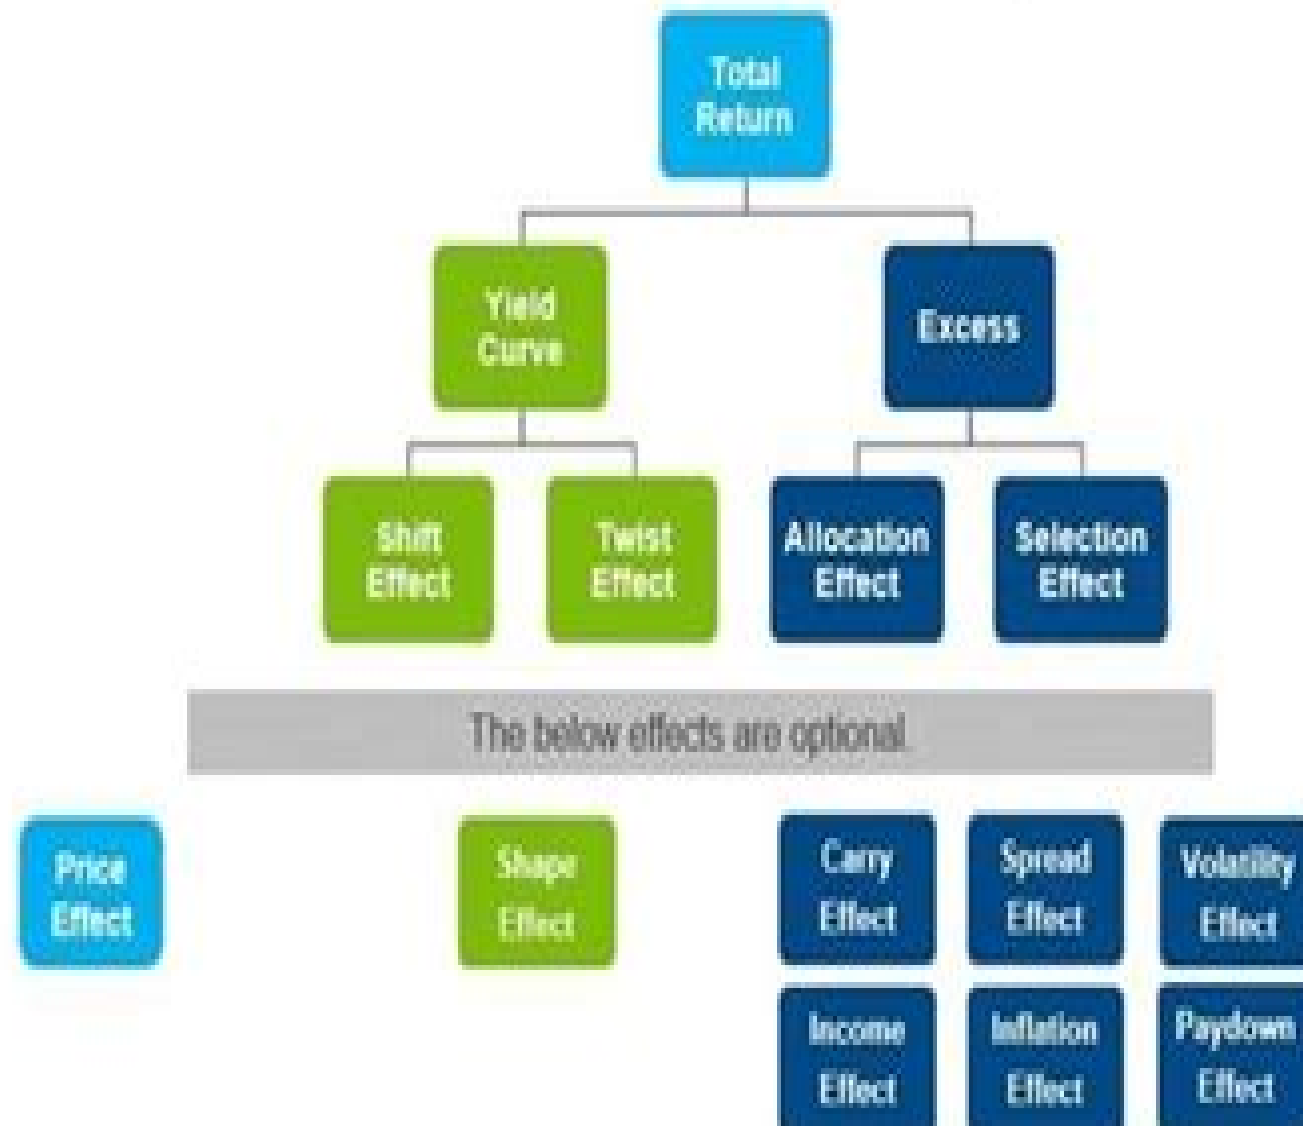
Total Return

Yield Curve

Excess

Shift Effect

Twist Effect

Allocation Effect

Selection Effect

The below effects are optional.

Price Effect

Shape Effect

Carry Effect

Spread Effect

Volatility Effect

Income Effect

Inflation Effect

Paydown Effect